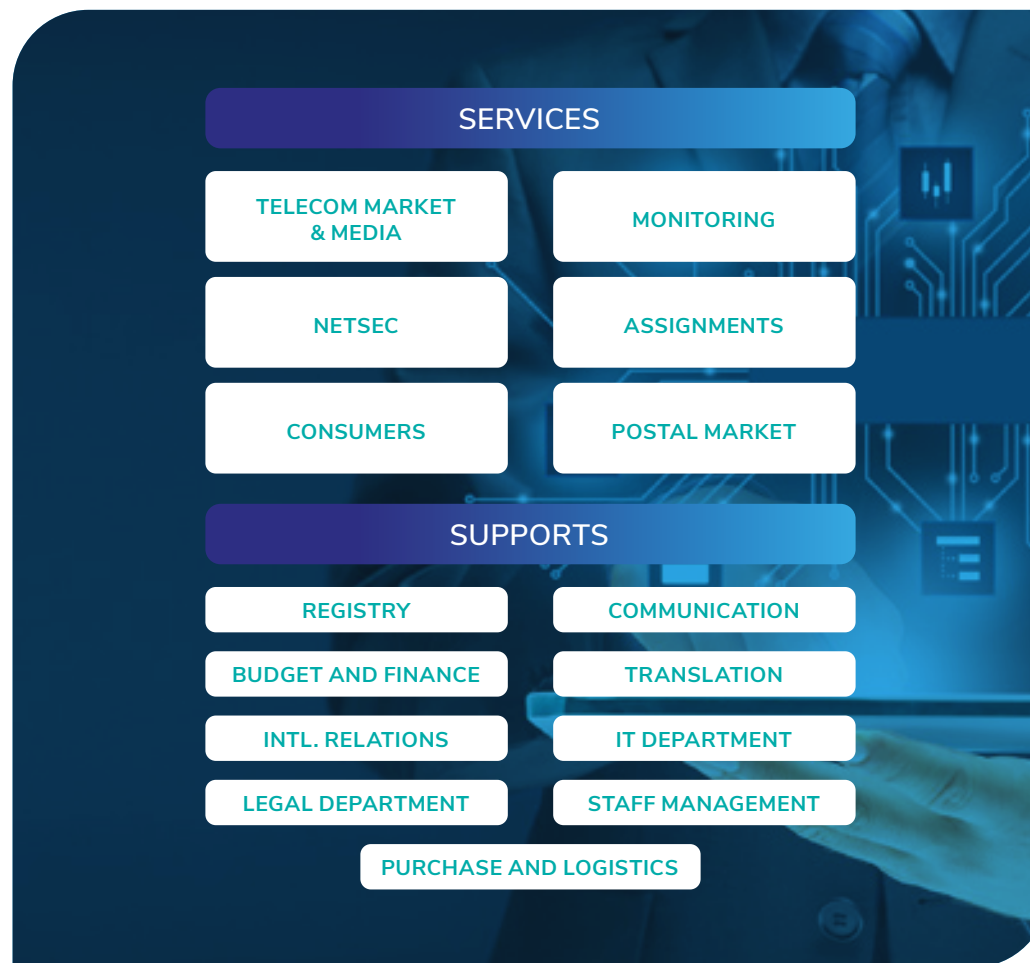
SERVICES

TELECOM MARKET & MEDIA

MONITORING

NETSEC

ASSIGNMENTS

CONSUMERS

POSTAL MARKET

SUPPORTS

REGISTRY

COMMUNICATION

BUDGET AND FINANCE

TRANSLATION

INTL. RELATIONS

IT DEPARTMENT

LEGAL DEPARTMENT

STAFF MANAGEMENT

PURCHASE AND LOGISTICS